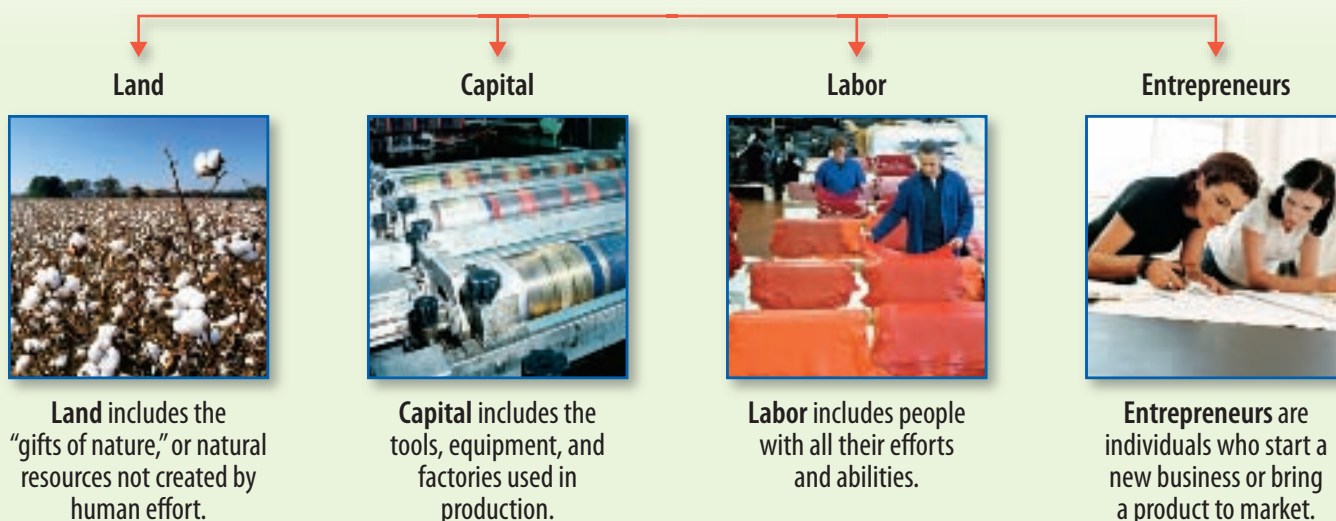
Land

Land includes the "gifts of nature," or natural resources not created by human effort.

Capital

Capital includes the tools, equipment, and factories used in production.

Labor

Labor includes people with all their efforts and abilities.

Entrepreneurs

Entrepreneurs are individuals who start a new business or bring a product to market.